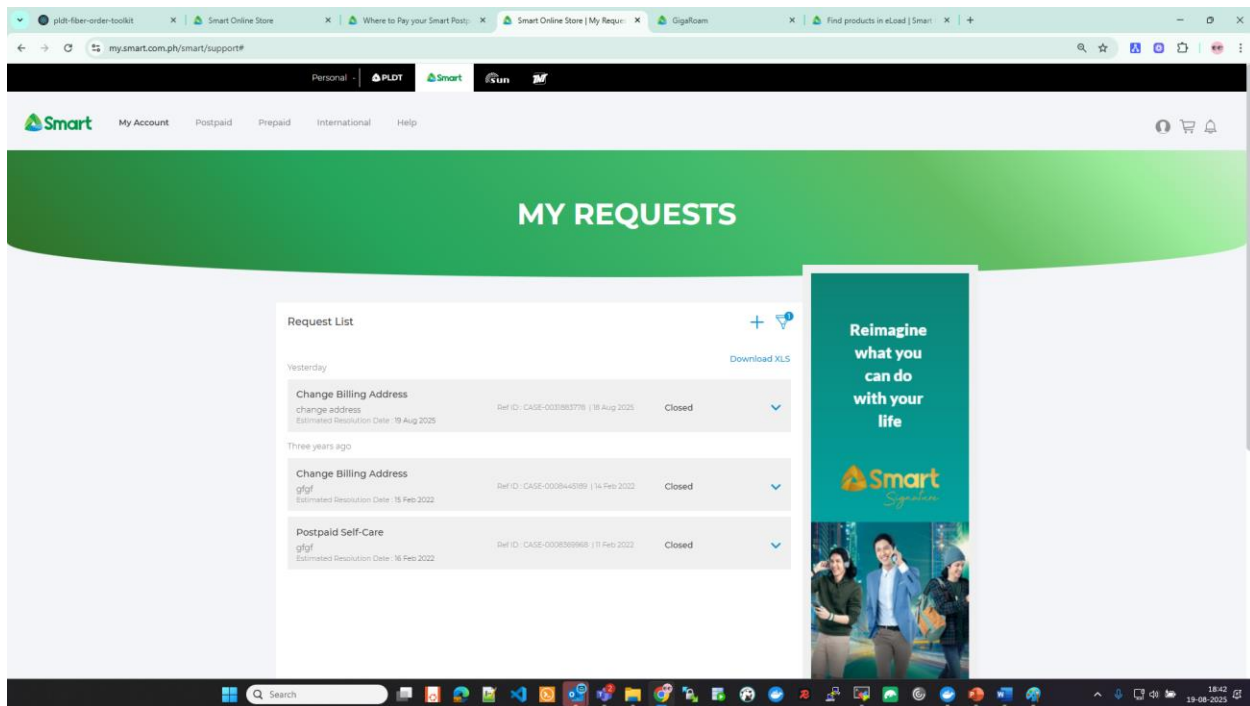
pldt-fiber-order-toolkit | Smart Online Store | Where to Pay your Smart Postp | Smart Online Store | My Reque | GigaRoam | Find products in eLoad | Smart

my.smart.com.ph/smart/support#

Personal | PLDT | Smart | Sun

Smart My Account Postpaid Prepaid International Help

MY REQUESTS

Request List

Download XLS

Yesterday

Change Billing Address
change address
Estimated Resolution Date : 19 Aug 2025
Ref ID : CASE-0031883778 | 18 Aug 2025
Closed

Three years ago

Change Billing Address
gfgf
Estimated Resolution Date : 15 Feb 2022
Ref ID : CASE-0008445189 | 14 Feb 2022
Closed

Postpaid Self-Care
gfgf
Estimated Resolution Date : 16 Feb 2022
Ref ID : CASE-0008369968 | 11 Feb 2022
Closed

Reimagine what you can do with your life

Smart Signature

Search

18:42
19-08-2025